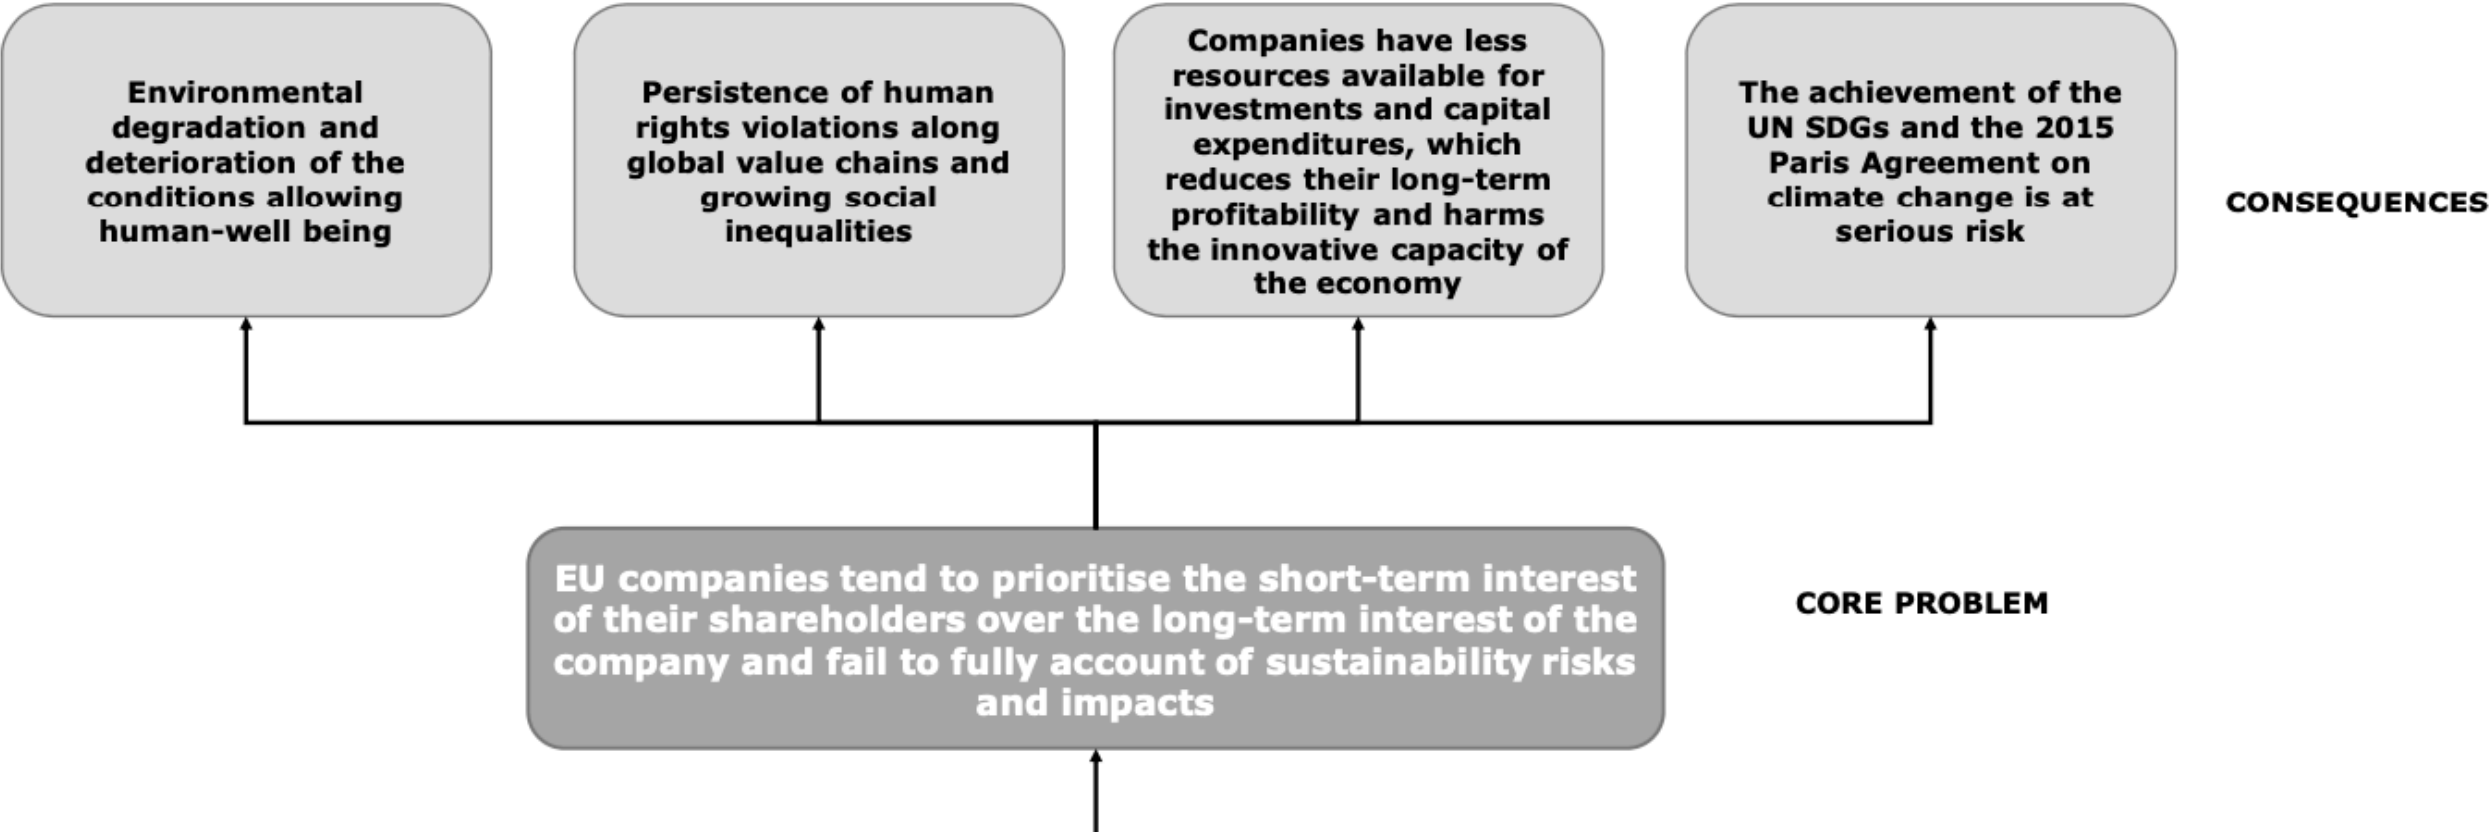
Environmental degradation and deterioration of the conditions allowing human-well being

Persistence of human rights violations along global value chains and growing social inequalities

Companies have less resources available for investments and capital expenditures, which reduces their long-term profitability and harms the innovative capacity of the economy

The achievement of the UN SDGs and the 2015 Paris Agreement on climate change is at serious risk

CONSEQUENCES

EU companies tend to prioritise the short-term interest of their shareholders over the long-term interest of the company and fail to fully account of sustainability risks and impacts

CORE PROBLEM